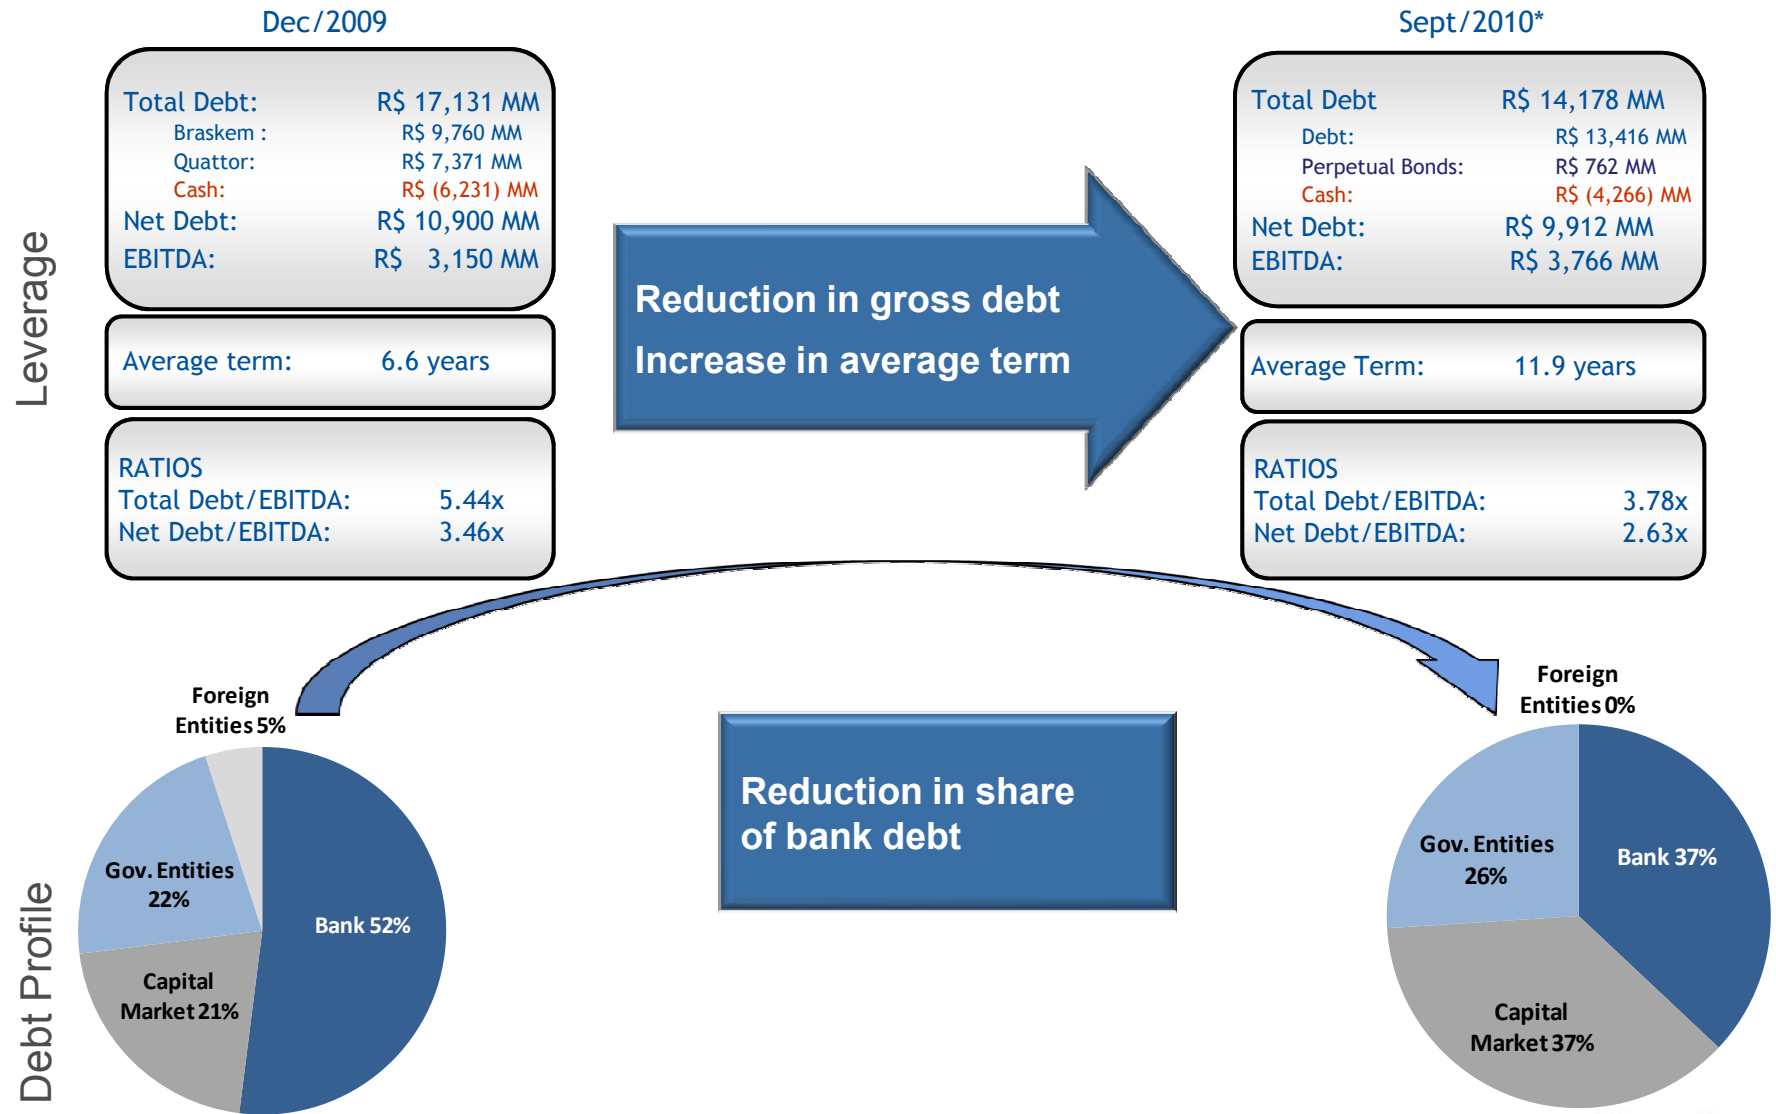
Leverage

Dec/2009

Total Debt: R$ 17,131 MM
Braskem : R$ 9,760 MM
Quattor: R$ 7,371 MM
Cash: R$ (6,231) MM
Net Debt: R$ 10,900 MM
EBITDA: R$ 3,150 MM

Average term: 6.6 years

RATIOS
Total Debt/EBITDA: 5.44x
Net Debt/EBITDA: 3.46x

Reduction in gross debt
Increase in average term

Sept/2010*

Total Debt R$ 14,178 MM
Debt: R$ 13,416 MM
Perpetual Bonds: R$ 762 MM
Cash: R$ (4,266) MM
Net Debt: R$ 9,912 MM
EBITDA: R$ 3,766 MM

Average Term: 11.9 years

RATIOS
Total Debt/EBITDA: 3.78x
Net Debt/EBITDA: 2.63x

Debt Profile

Foreign Entities 5%
Gov. Entities 22%
Bank 52%
Capital Market 21%

Reduction in share of bank debt

Foreign Entities 0%
Gov. Entities 26%
Bank 37%
Capital Market 37%